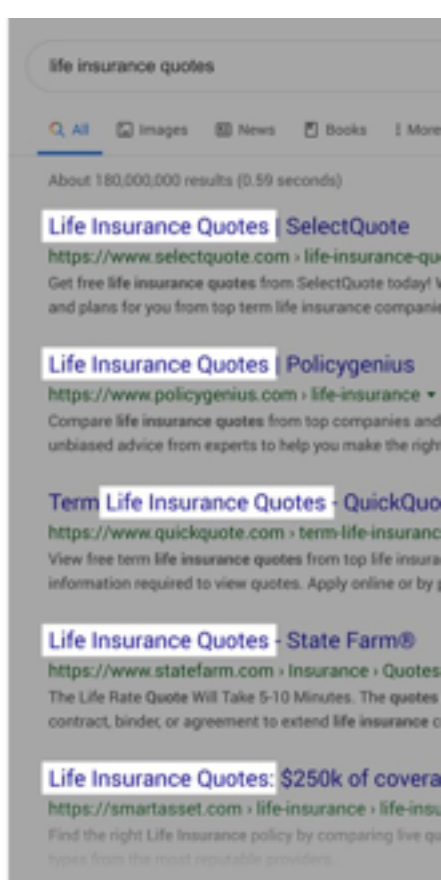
life insurance quotes

All Images News Books More

About 180,000,000 results (0.59 seconds)

Life Insurance Quotes | SelectQuote
https://www.selectquote.com › life-insurance-qu
Get free life insurance quotes from SelectQuote today! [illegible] and plans for you from top term life insurance companie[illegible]

Life Insurance Quotes | Policygenius
https://www.policygenius.com › life-insurance ▾
Compare life insurance quotes from top companies and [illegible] unbiased advice from experts to help you make the righ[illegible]

Term Life Insurance Quotes - QuickQuo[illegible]
https://www.quickquote.com › term-life-insuranc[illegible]
View free term life insurance quotes from top life insura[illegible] information required to view quotes. Apply online or by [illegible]

Life Insurance Quotes - State Farm®
https://www.statefarm.com › Insurance › Quotes
The Life Rate Quote Will Take 5-10 Minutes. The quotes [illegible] contract, binder, or agreement to extend life insurance c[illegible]

Life Insurance Quotes: $250k of covera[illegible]
https://smartasset.com › life-insurance › life-insu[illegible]
Find the right Life Insurance policy by comparing live qu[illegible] types from the most reputable providers.